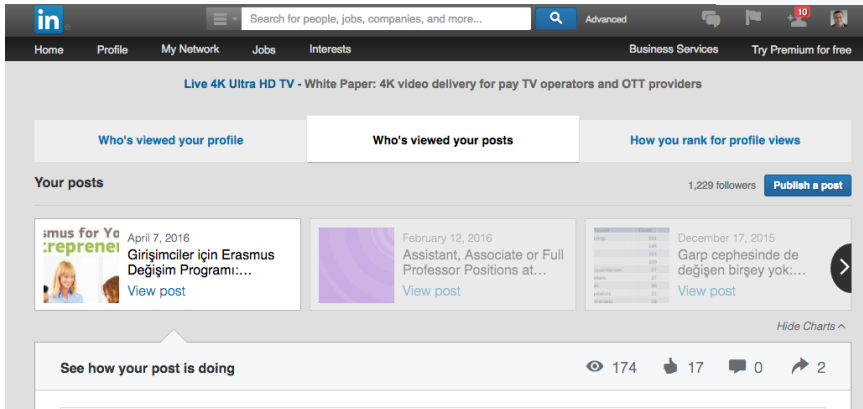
in

Search for people, jobs, companies, and more...

Advanced

10

Home Profile My Network Jobs Interests Business Services Try Premium for free

Live 4K Ultra HD TV - White Paper: 4K video delivery for pay TV operators and OTT providers

Who's viewed your profile | Who's viewed your posts | How you rank for profile views

Your posts

1,229 followers

Publish a post

smus for Yo
trepreneu

April 7, 2016
Girişimciler için Erasmus Değişim Programı:...
View post

February 12, 2016
Assistant, Associate or Full Professor Positions at...
View post

December 17, 2015
Garp cephesinde de değişen birşey yok:...
View post

Hide Charts

See how your post is doing

174 17 0 2